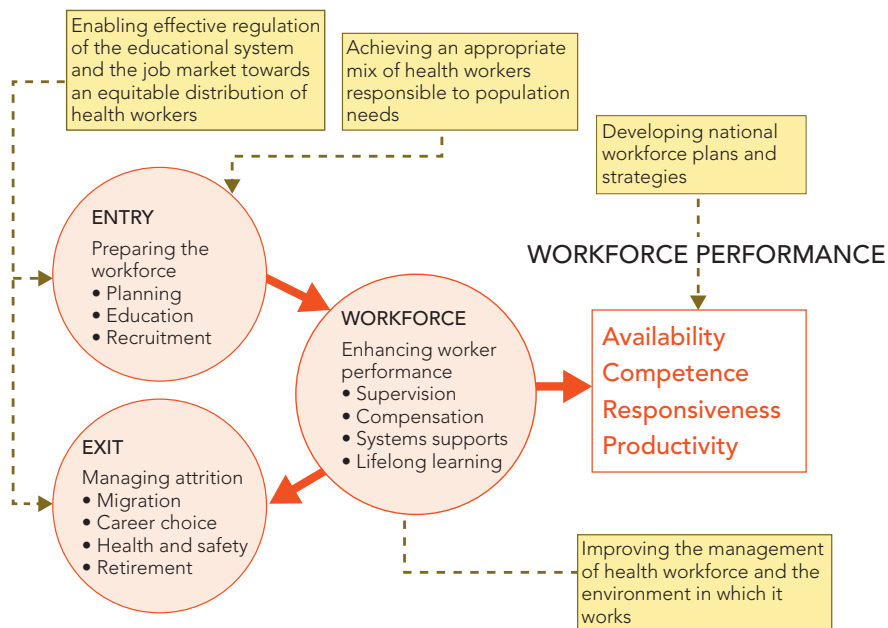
Enabling effective regulation of the educational system and the job market towards an equitable distribution of health workers

Achieving an appropriate mix of health workers responsible to population needs

Developing national workforce plans and strategies

WORKFORCE PERFORMANCE

ENTRY
Preparing the workforce
• Planning
• Education
• Recruitment

WORKFORCE
Enhancing worker performance
• Supervision
• Compensation
• Systems supports
• Lifelong learning

Availability
Competence
Responsiveness
Productivity

EXIT
Managing attrition
• Migration
• Career choice
• Health and safety
• Retirement

Improving the management of health workforce and the environment in which it works